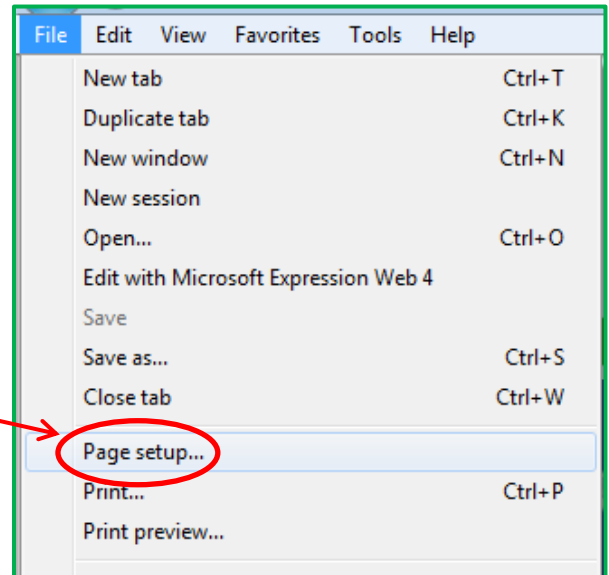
File Edit View Favorites Tools Help

New tab Ctrl+T
Duplicate tab Ctrl+K
New window Ctrl+N
New session
Open... Ctrl+O
Edit with Microsoft Expression Web 4
Save
Save as... Ctrl+S
Close tab Ctrl+W
Page setup...
Print... Ctrl+P
Print preview...